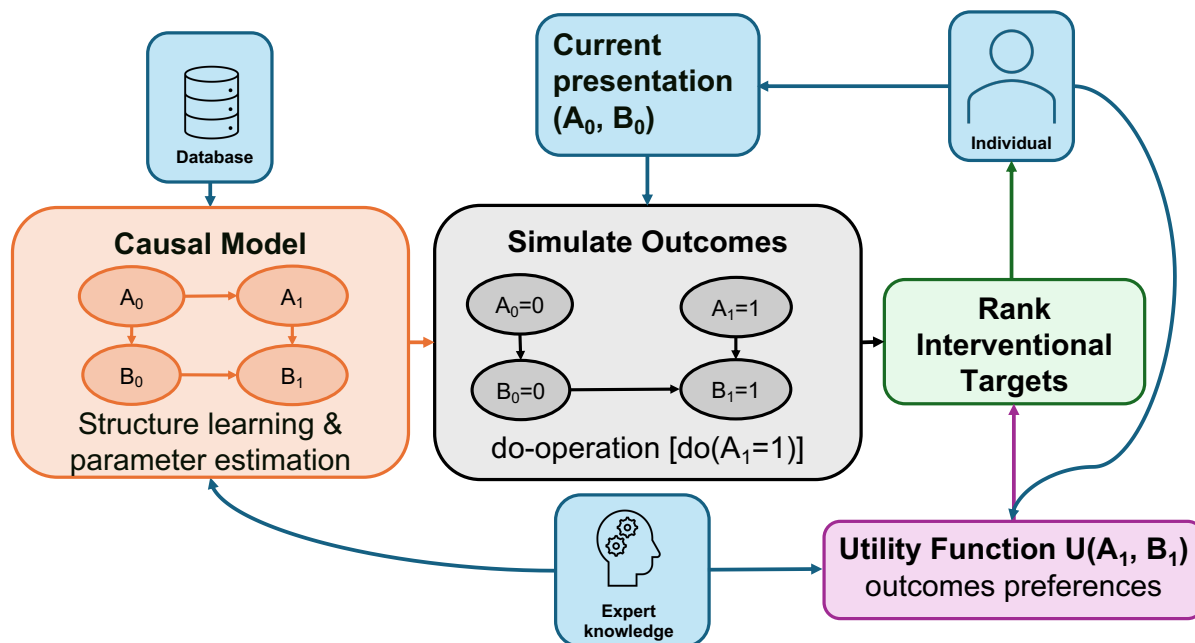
Database

Current presentation ($A_0$, $B_0$)

Individual

Causal Model

$A_0$

$A_1$

$B_0$

$B_1$

Structure learning & parameter estimation

Simulate Outcomes

$A_0$=0

$A_1$=1

$B_0$=0

$B_1$=1

do-operation [do($A_1$=1)]

Rank Interventional Targets

Expert knowledge

Utility Function U($A_1$, $B_1$) outcomes preferences